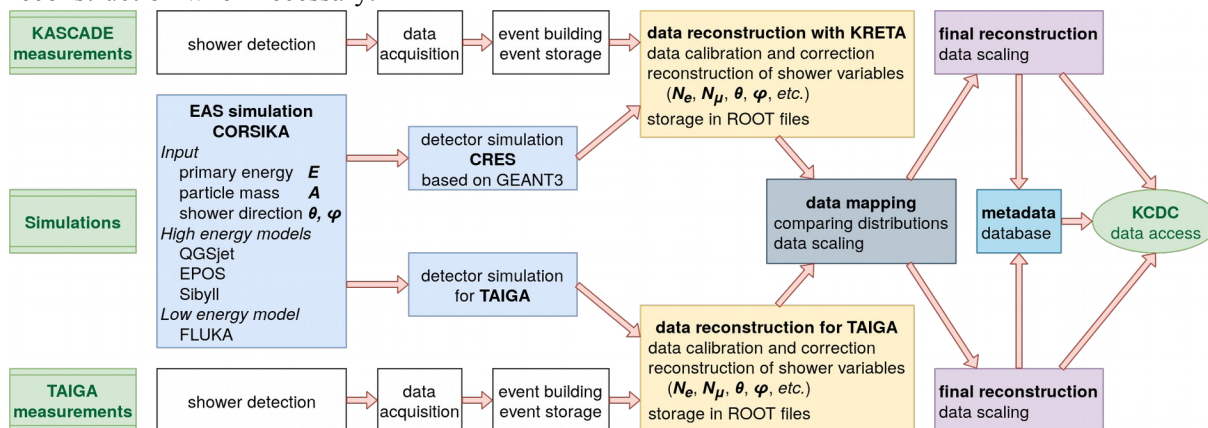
KASCADE measurements

shower detection

data acquisition

event building event storage

data reconstruction with KRETA
data calibration and correction
reconstruction of shower variables
($N_e$, $N_\mu$, $\theta$, $\varphi$, etc.)
storage in ROOT files

final reconstruction
data scaling

EAS simulation
CORSIKA
Input
primary energy $E$
particle mass $A$
shower direction $\theta$, $\varphi$
High energy models
QGSjet
EPOS
Sibyll
Low energy model
FLUKA

detector simulation
CRES
based on GEANT3

Simulations

data mapping
comparing distributions
data scaling

metadata
database

KCDC
data access

detector simulation
for TAIGA

data reconstruction for TAIGA
data calibration and correction
reconstruction of shower variables
($N_e$, $N_\mu$, $\theta$, $\varphi$, etc.)
storage in ROOT files

TAIGA measurements

shower detection

data acquisition

event building event storage

final reconstruction
data scaling